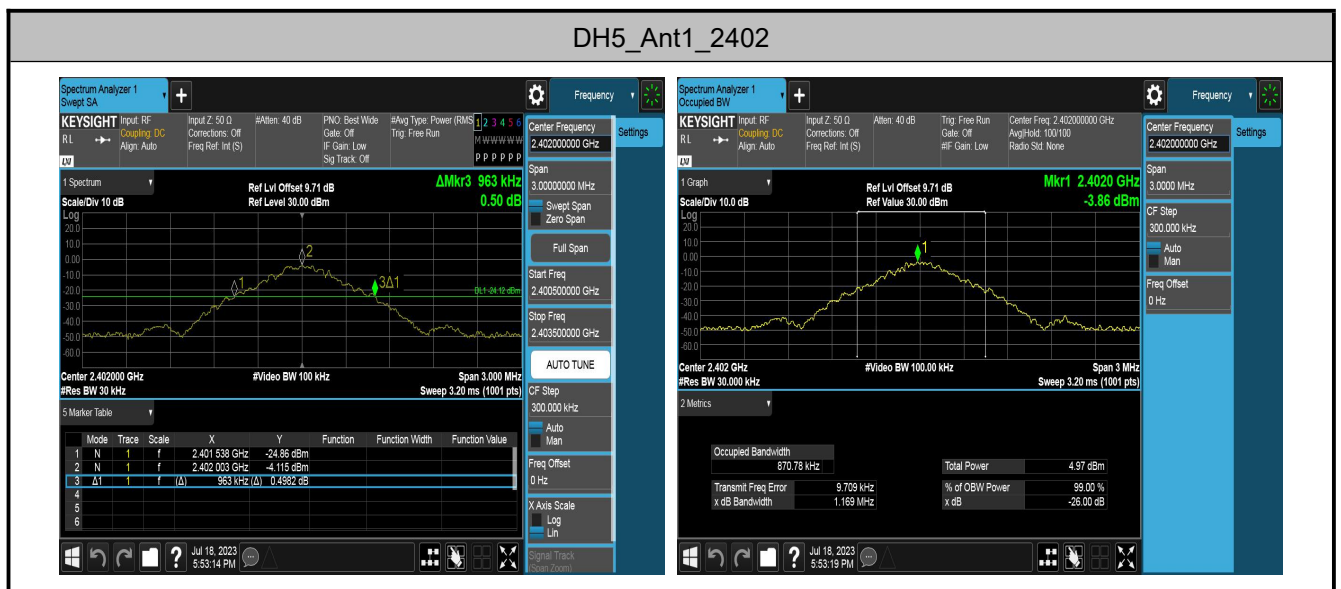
DH5_Ant1_2402

Spectrum Analyzer 1
Swept SA

KEYSIGHT Input: RF
RL Coupling: DC
Align: Auto

Input Z: 50 Ω
Corrections: Off
Freq Ref: Int (S)

#Atten: 40 dB

PNO: Best Wide
Gate: Off
IF Gain: Low
Sig Track: Off

#Avg Type: Power (RMS)
Trig: Free Run

1 2 3 4 5 6
M W W W W W
P P P P P P

Frequency

Settings

1 Spectrum

Scale/Div 10 dB

Ref Lvl Offset 9.71 dB
Ref Level 30.00 dBm

ΔMkr3 963 kHz
0.50 dB

Log
20.0
10.0
0.00
-10.0
-20.0
-30.0
-40.0
-50.0
-60.0

DL1 -24.12 dBm

Center 2.402000 GHz
#Res BW 30 kHz

#Video BW 100 kHz

Span 3.000 MHz
Sweep 3.20 ms (1001 pts)

Center Frequency
2.402000000 GHz

Span
3.00000000 MHz
Swept Span
Zero Span

Full Span

Start Freq
2.400500000 GHz

Stop Freq
2.403500000 GHz

AUTO TUNE

CF Step
300.000 kHz
Auto
Man

Freq Offset
0 Hz

X Axis Scale
Log
Lin

Signal Track
(Span Zoom)

5 Marker Table

| | Mode | Trace | Scale | X | Y | Function | Function Width | Function Value |
|---|---|---|---|---|---|---|---|---|
| 1 | N | 1 | f | 2.401 538 GHz | -24.86 dBm | | | |
| 2 | N | 1 | f | 2.402 003 GHz | -4.115 dBm | | | |
| 3 | Δ1 | 1 | f (Δ) | 963 kHz (Δ) | 0.4982 dB | | | |
| 4 | | | | | | | | |
| 5 | | | | | | | | |
| 6 | | | | | | | | |

Jul 18, 2023
5:53:14 PM

Spectrum Analyzer 1
Occupied BW

KEYSIGHT Input: RF
RL Coupling: DC
Align: Auto

Input Z: 50 Ω
Corrections: Off
Freq Ref: Int (S)

Atten: 40 dB

Trig: Free Run
Gate: Off
#IF Gain: Low

Center Freq: 2.402000000 GHz
Avg|Hold: 100/100
Radio Std: None

Frequency

Settings

1 Graph

Scale/Div 10.0 dB

Ref Lvl Offset 9.71 dB
Ref Value 30.00 dBm

Mkr1 2.4020 GHz
-3.86 dBm

Log
20.0
10.0
0.00
-10.0
-20.0
-30.0
-40.0
-50.0
-60.0

Center 2.402 GHz
#Res BW 30.000 kHz

#Video BW 100.00 kHz

Span 3 MHz
Sweep 3.20 ms (1001 pts)

Center Frequency
2.402000000 GHz

Span
3.0000 MHz

CF Step
300.000 kHz
Auto
Man

Freq Offset
0 Hz

2 Metrics

Occupied Bandwidth
870.78 kHz

Total Power 4.97 dBm

Transmit Freq Error 9.709 kHz
x dB Bandwidth 1.169 MHz

% of OBW Power 99.00 %
x dB -26.00 dB

Jul 18, 2023
5:53:19 PM